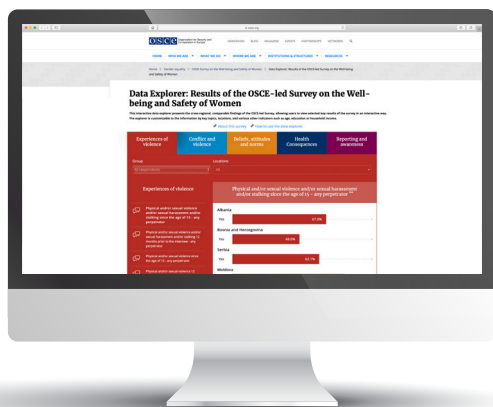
OSCE Organization for Security and Co-operation in Europe

NEWSROOM BLOG MAGAZINE EVENTS PARTNERSHIPS NETWORKS

HOME WHO WE ARE WHAT WE DO WHERE WE ARE INSTITUTIONS & STRUCTURES RESOURCES

Home > Gender equality > OSCE Survey on the Well-being and Safety of Women > Data Explorer: Results of the OSCE-led Survey on the Well-being and Safety of Women

Data Explorer: Results of the OSCE-led Survey on the Well-being and Safety of Women

This interactive data explorer presents the cross-regional, comparable findings of the OSCE-led Survey, allowing users to view selected key results of the survey in an interactive way. The explorer is customizable to the information by key topics, locations, and various other indicators such as age, education or household income.

About the survey How to use the data explorer

Experiences of violence | Conflict and violence | Beliefs, attitudes and norms | Health Consequences | Reporting and awareness

Group
All respondents

Location
All

Experiences of violence

Physical and/or sexual violence and/or sexual harassment and/or stalking since the age of 15 – any perpetrator

Physical and/or sexual violence and/or sexual harassment and/or stalking in the 12 months prior to the interview – any perpetrator

Physical and/or sexual violence since the age of 15 – any perpetrator

Physical and/or sexual violence 12

Physical and/or sexual violence and/or sexual harassment and/or stalking since the age of 15 – any perpetrator

Albania
Yes 67.0%

Bosnia and Herzegovina
Yes 48.0%

Serbia
Yes 62.7%

Moldova